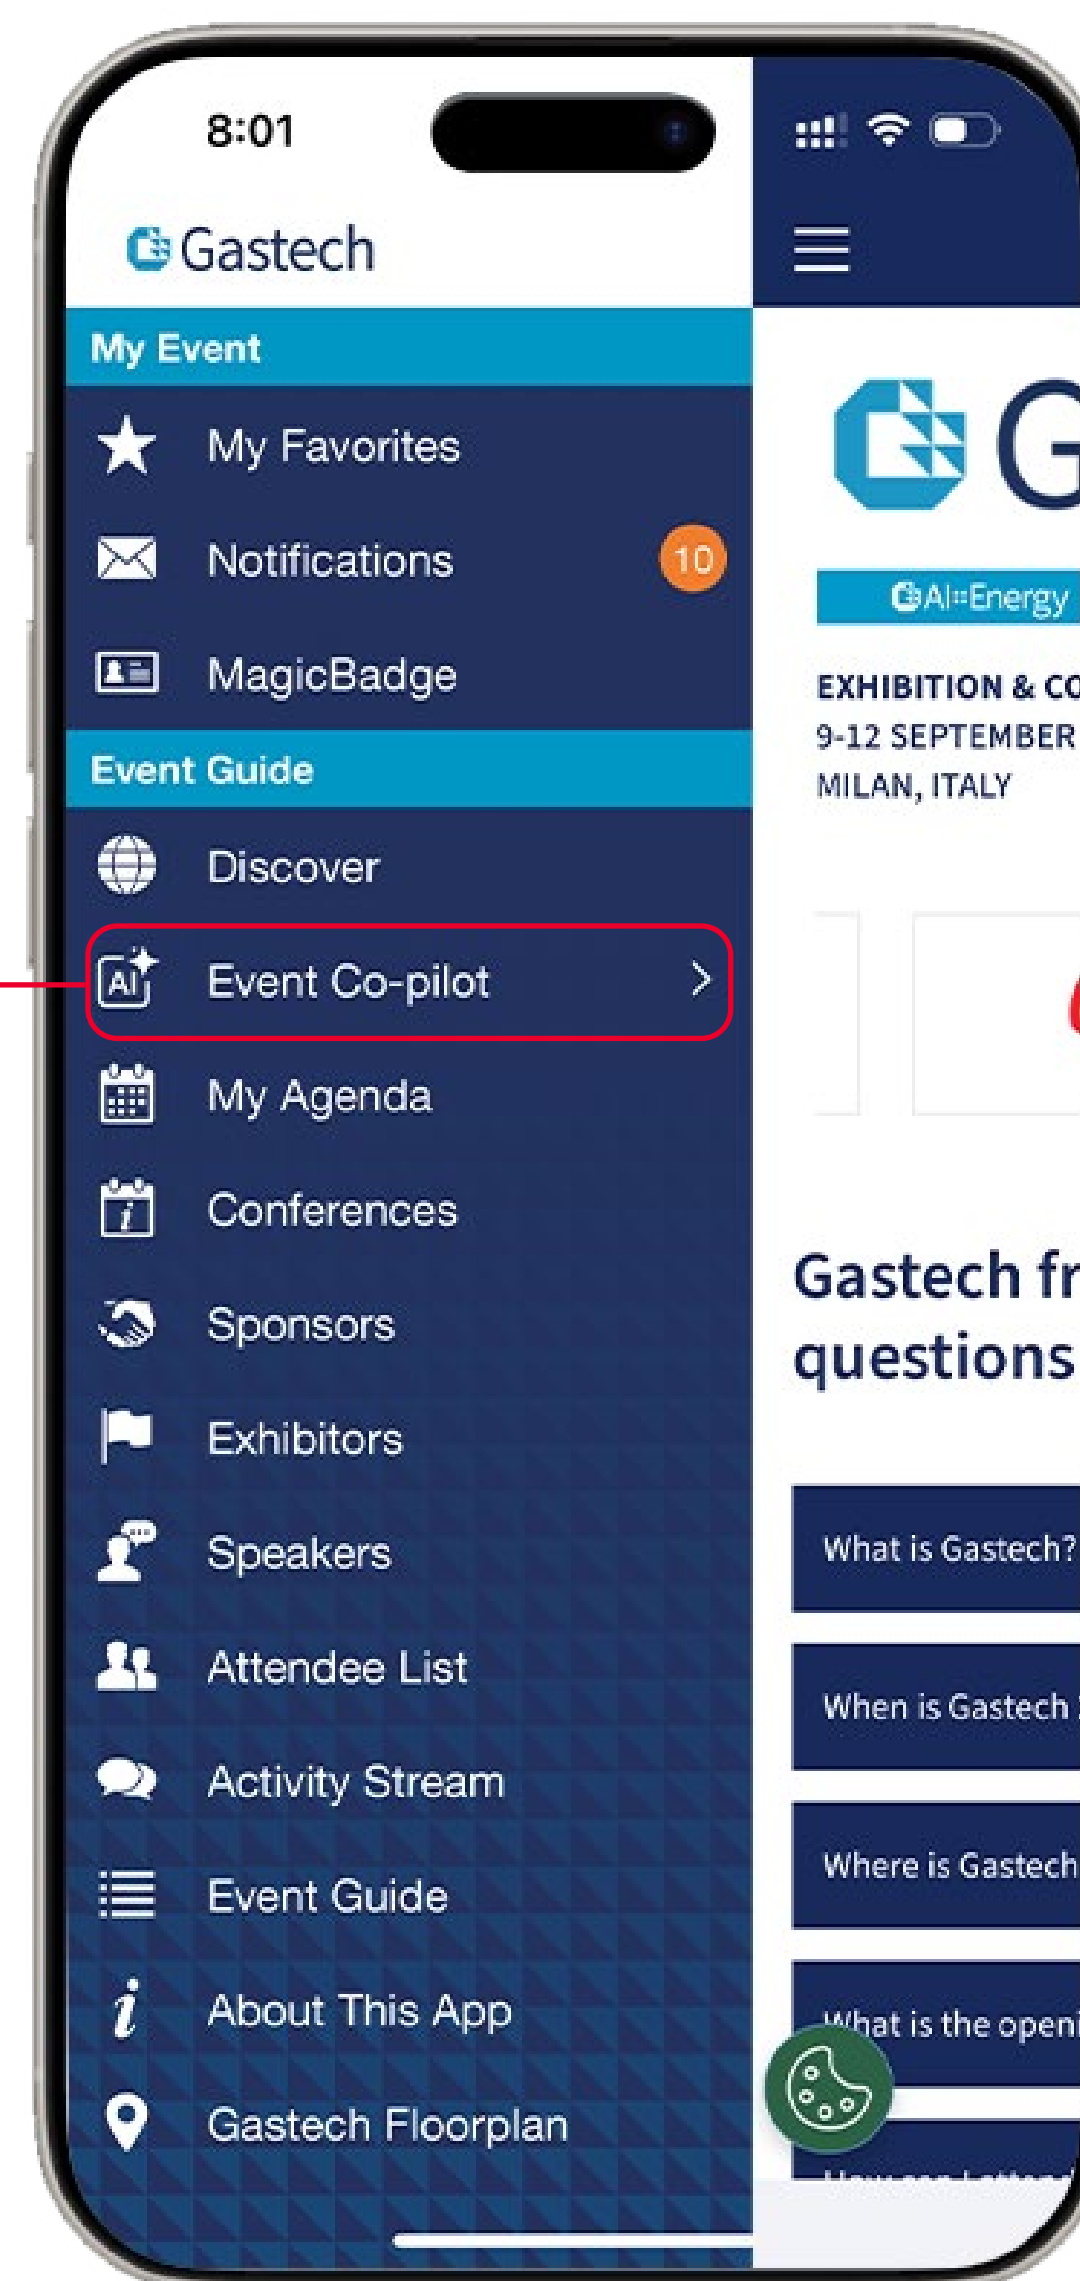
8:01

Gastech

My Event

My Favorites

Notifications 10

MagicBadge

Event Guide

Discover

Event Co-pilot

My Agenda

Conferences

Sponsors

Exhibitors

Speakers

Attendee List

Activity Stream

Event Guide

About This App

Gastech Floorplan

G

AI=Energy

EXHIBITION & CO
9-12 SEPTEMBER
MILAN, ITALY

Gastech fr
questions

What is Gastech?

When is Gastech

Where is Gastech

What is the open

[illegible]